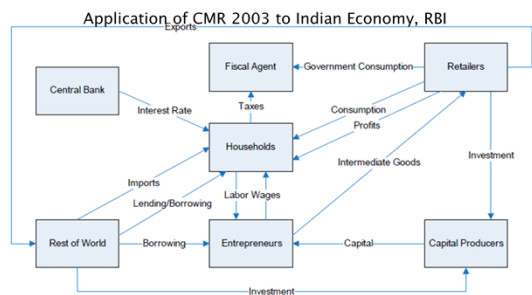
Application of CMR 2003 to Indian Economy, RBI

Exports

Fiscal Agent

Government Consumption

Retailers

Central Bank

Interest Rate

Taxes

Consumption

Profits

Households

Investment

Imports

Intermediate Goods

Labor Wages

Lending/Borrowing

Rest of World

Borrowing

Entrepreneurs

Capital

Capital Producers

Investment